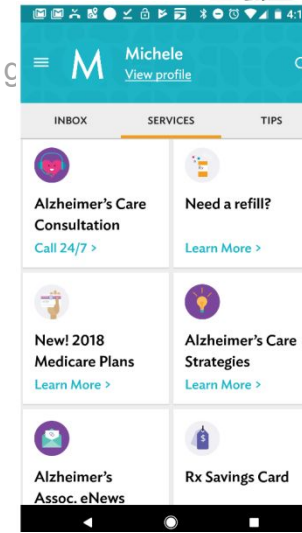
4:1

M Michele
View profile

INBOX
SERVICES
TIPS

Alzheimer's Care Consultation
Call 24/7 >

Need a refill?
Learn More >

New! 2018 Medicare Plans
Learn More >

Alzheimer's Care Strategies
Learn More >

Alzheimer's Assoc. eNews

Rx Savings Card